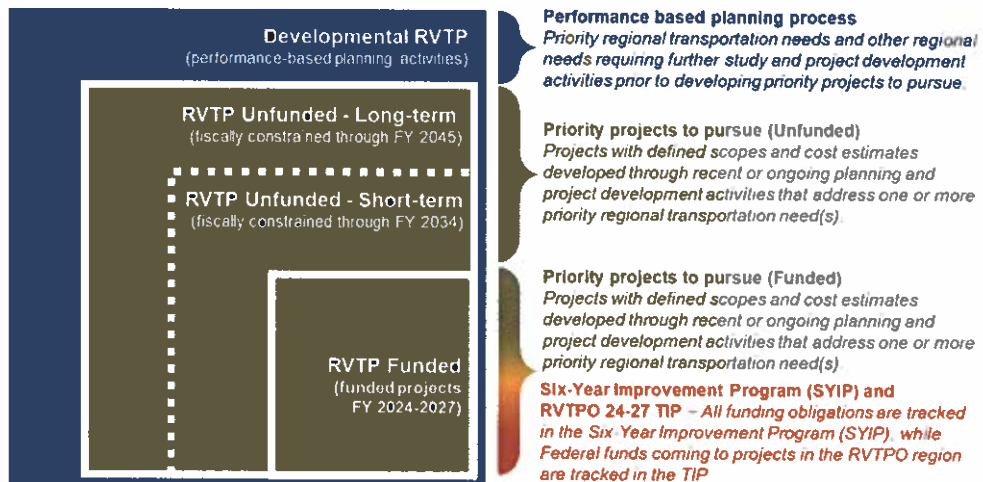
Developmental RVTP
(performance-based planning activities)

RVTP Unfunded - Long-term
(fiscally constrained through FY 2045)

RVTP Unfunded - Short-term
(fiscally constrained through FY 2034)

RVTP Funded
(funded projects FY 2024-2027)

Performance based planning process
Priority regional transportation needs and other regional needs requiring further study and project development activities prior to developing priority projects to pursue.

Priority projects to pursue (Unfunded)
Projects with defined scopes and cost estimates developed through recent or ongoing planning and project development activities that address one or more priority regional transportation need(s).

Priority projects to pursue (Funded)
Projects with defined scopes and cost estimates developed through recent or ongoing planning and project development activities that address one or more priority regional transportation need(s).

Six-Year Improvement Program (SYIP) and RVTPO 24-27 TIP – All funding obligations are tracked in the Six-Year Improvement Program (SYIP), while Federal funds coming to projects in the RVTPO region are tracked in the TIP